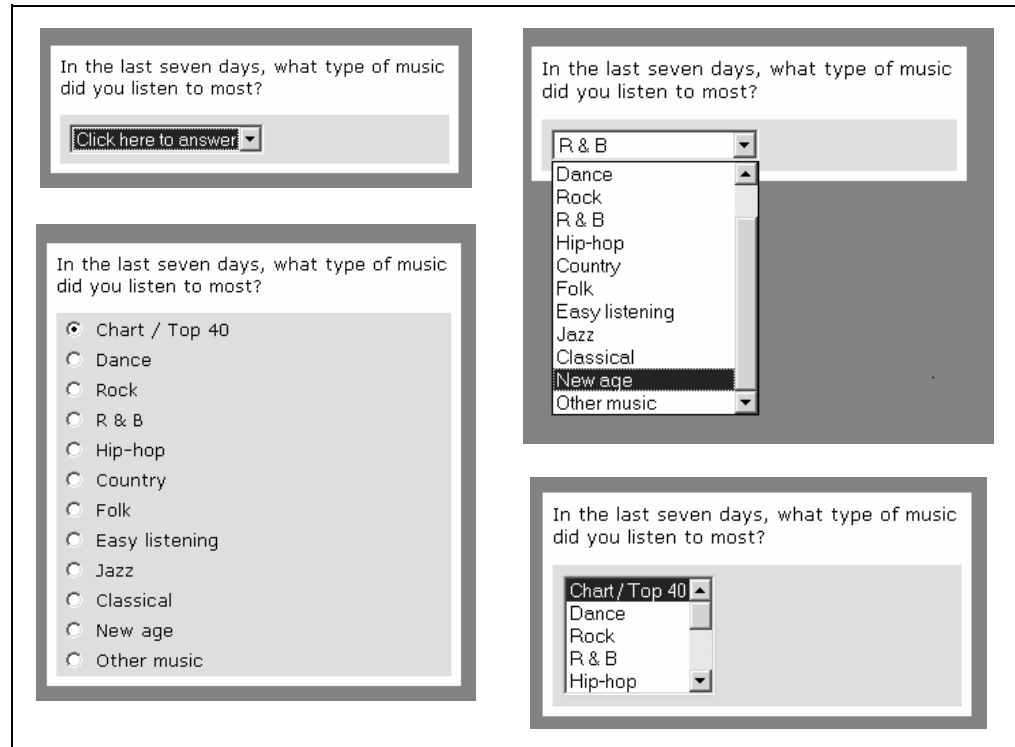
In the last seven days, what type of music did you listen to most?

Click here to answer

In the last seven days, what type of music did you listen to most?

Chart / Top 40
Dance
Rock
R & B
Hip-hop
Country
Folk
Easy listening
Jazz
Classical
New age
Other music

In the last seven days, what type of music did you listen to most?

R & B
Dance
Rock
R & B
Hip-hop
Country
Folk
Easy listening
Jazz
Classical
New age
Other music

In the last seven days, what type of music did you listen to most?

Chart / Top 40
Dance
Rock
R & B
Hip-hop